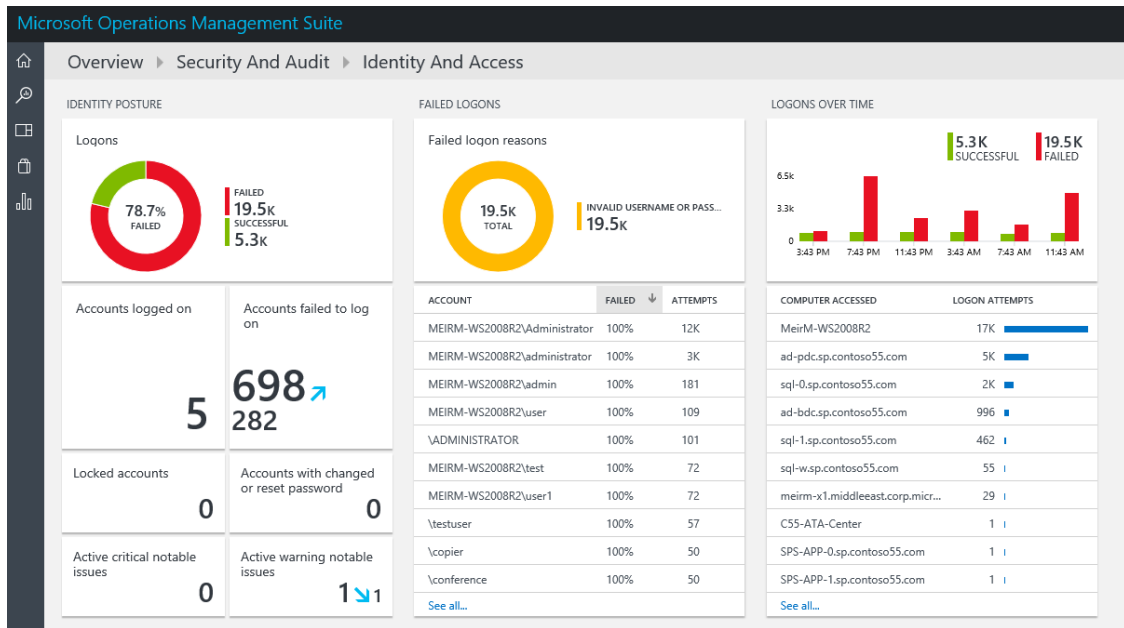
Microsoft Operations Management Suite

Overview ▸ Security And Audit ▸ Identity And Access

IDENTITY POSTURE

Logons

78.7%
FAILED

FAILED
19.5K
SUCCESSFUL
5.3K

Accounts logged on
5

Accounts failed to log on
698
282

Locked accounts
0

Accounts with changed or reset password
0

Active critical notable issues
0

Active warning notable issues
1 1

FAILED LOGONS

Failed logon reasons

19.5K
TOTAL

INVALID USERNAME OR PASS...
19.5K

| ACCOUNT | FAILED | ATTEMPTS |
|---|---|---|
| MEIRM-WS2008R2\Administrator | 100% | 12K |
| MEIRM-WS2008R2\administrator | 100% | 3K |
| MEIRM-WS2008R2\admin | 100% | 181 |
| MEIRM-WS2008R2\user | 100% | 109 |
| \ADMINISTRATOR | 100% | 101 |
| MEIRM-WS2008R2\test | 100% | 72 |
| MEIRM-WS2008R2\user1 | 100% | 72 |
| \testuser | 100% | 57 |
| \copier | 100% | 50 |
| \conference | 100% | 50 |

See all...

LOGONS OVER TIME

5.3K
SUCCESSFUL
19.5K
FAILED

6.5k
3.3k
0
3:43 PM 7:43 PM 11:43 PM 3:43 AM 7:43 AM 11:43 AM

| COMPUTER ACCESSED | LOGON ATTEMPTS |
|---|---|
| MeirM-WS2008R2 | 17K |
| ad-pdc.sp.contoso55.com | 5K |
| sql-0.sp.contoso55.com | 2K |
| ad-bdc.sp.contoso55.com | 996 |
| sql-1.sp.contoso55.com | 462 |
| sql-w.sp.contoso55.com | 55 |
| meirm-x1.middleeast.corp.micr... | 29 |
| C55-ATA-Center | 1 |
| SPS-APP-0.sp.contoso55.com | 1 |
| SPS-APP-1.sp.contoso55.com | 1 |

See all...